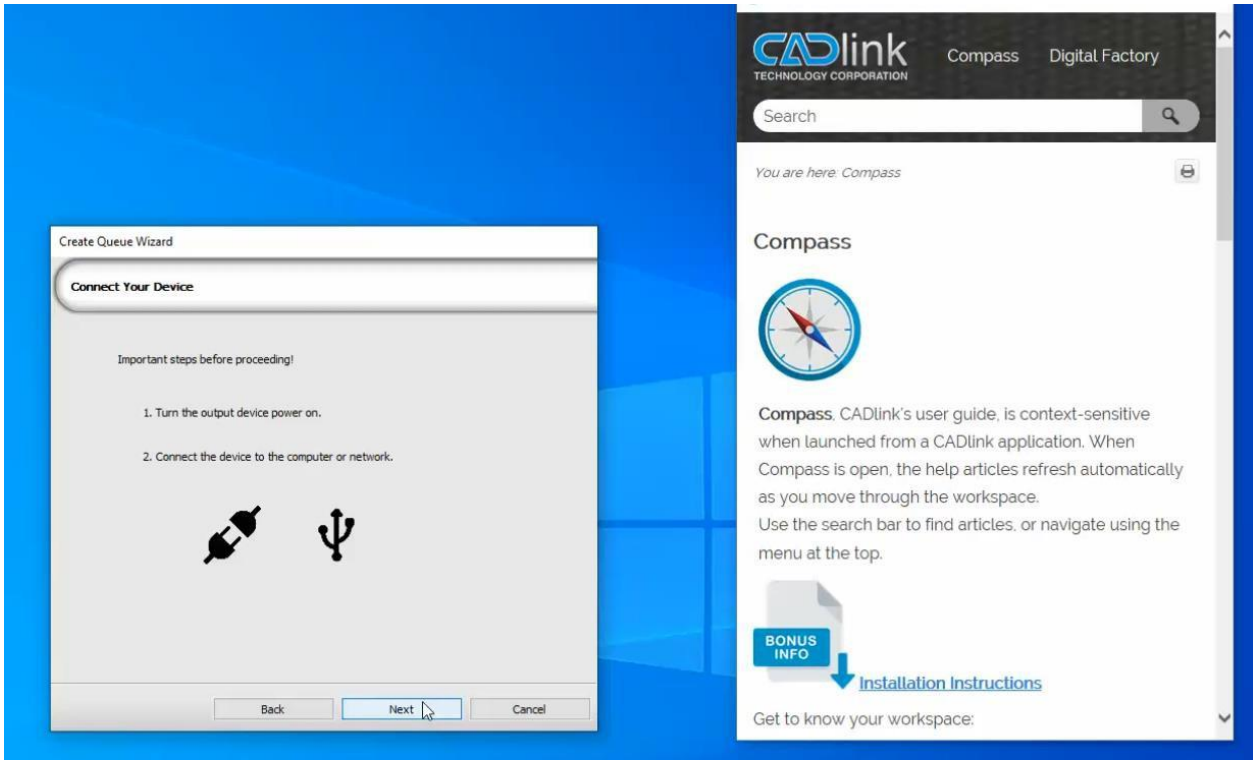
Create Queue Wizard

Connect Your Device

Important steps before proceeding!

1. Turn the output device power on.

2. Connect the device to the computer or network.

Back Next Cancel

CADlink TECHNOLOGY CORPORATION

Compass Digital Factory

Search

You are here: Compass

Compass

Compass, CADlink's user guide, is context-sensitive when launched from a CADlink application. When Compass is open, the help articles refresh automatically as you move through the workspace.
Use the search bar to find articles, or navigate using the menu at the top.

BONUS INFO

Installation Instructions

Get to know your workspace: